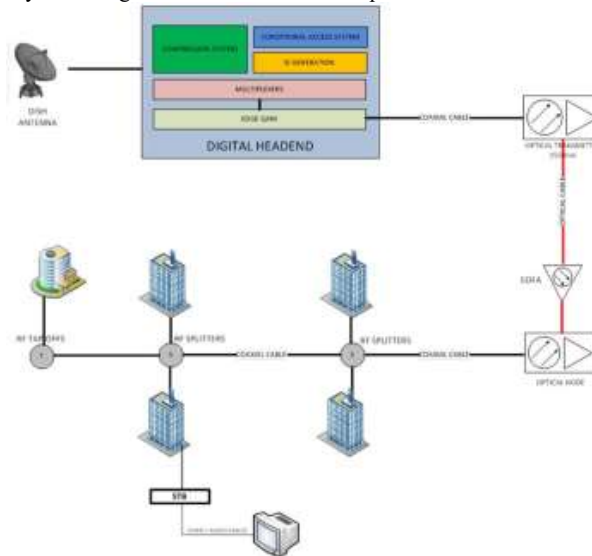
DISH ANTENNA

COMPRESSION SYSTEM

CONDITIONAL ACCESS SYSTEMS

SI GENERATION

MULTIPLEXERS

EDGE QAM

DIGITAL HEADEND

COAXIAL CABLE

OPTICAL TRANSMITTER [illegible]

OPTICAL CABLE

EDFA

RF TAPOFFS

RF SPLITTERS

COAXIAL CABLE

RF SPLITTERS

COAXIAL CABLE

OPTICAL NODE

STB

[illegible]